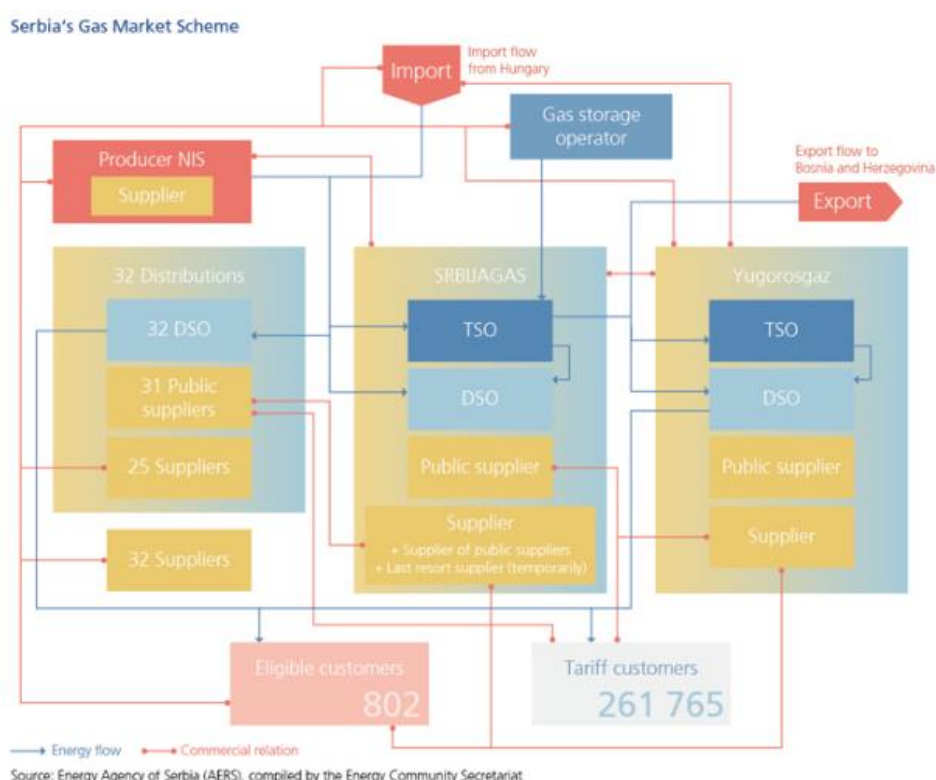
Serbia's Gas Market Scheme

Import

Import flow from Hungary

Gas storage operator

Producer NIS

Supplier

Export flow to Bosnia and Herzegovina

Export

32 Distributions

32 DSO

31 Public suppliers

25 Suppliers

32 Suppliers

SRBIJAGAS

TSO

DSO

Public supplier

Supplier

+ Supplier of public suppliers

+ Last resort supplier (temporarily)

Yugorosgaz

TSO

DSO

Public supplier

Supplier

Eligible customers

802

Tariff customers

261 765

Energy flow

Commercial relation

Source: Energy Agency of Serbia (AERS), compiled by the Energy Community Secretariat